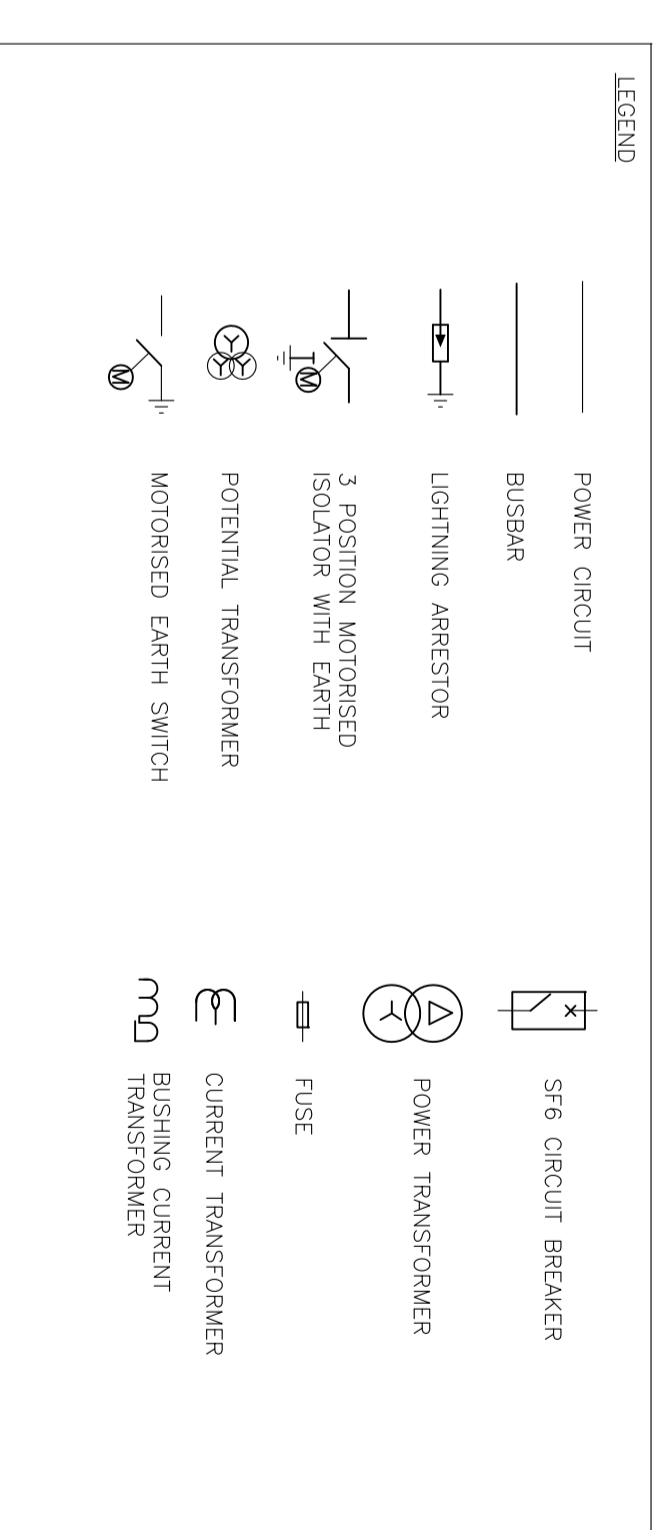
LEGEND

POWER CIRCUIT

BUSBAR

LIGHTNING ARRESTOR

M

3 POSITION MOTORISED ISOLATOR WITH EARTH

POTENTIAL TRANSFORMER

M

MOTORISED EARTH SWITCH

SF6 CIRCUIT BREAKER

POWER TRANSFORMER

FUSE

CURRENT TRANSFORMER

BUSHING CURRENT TRANSFORMER